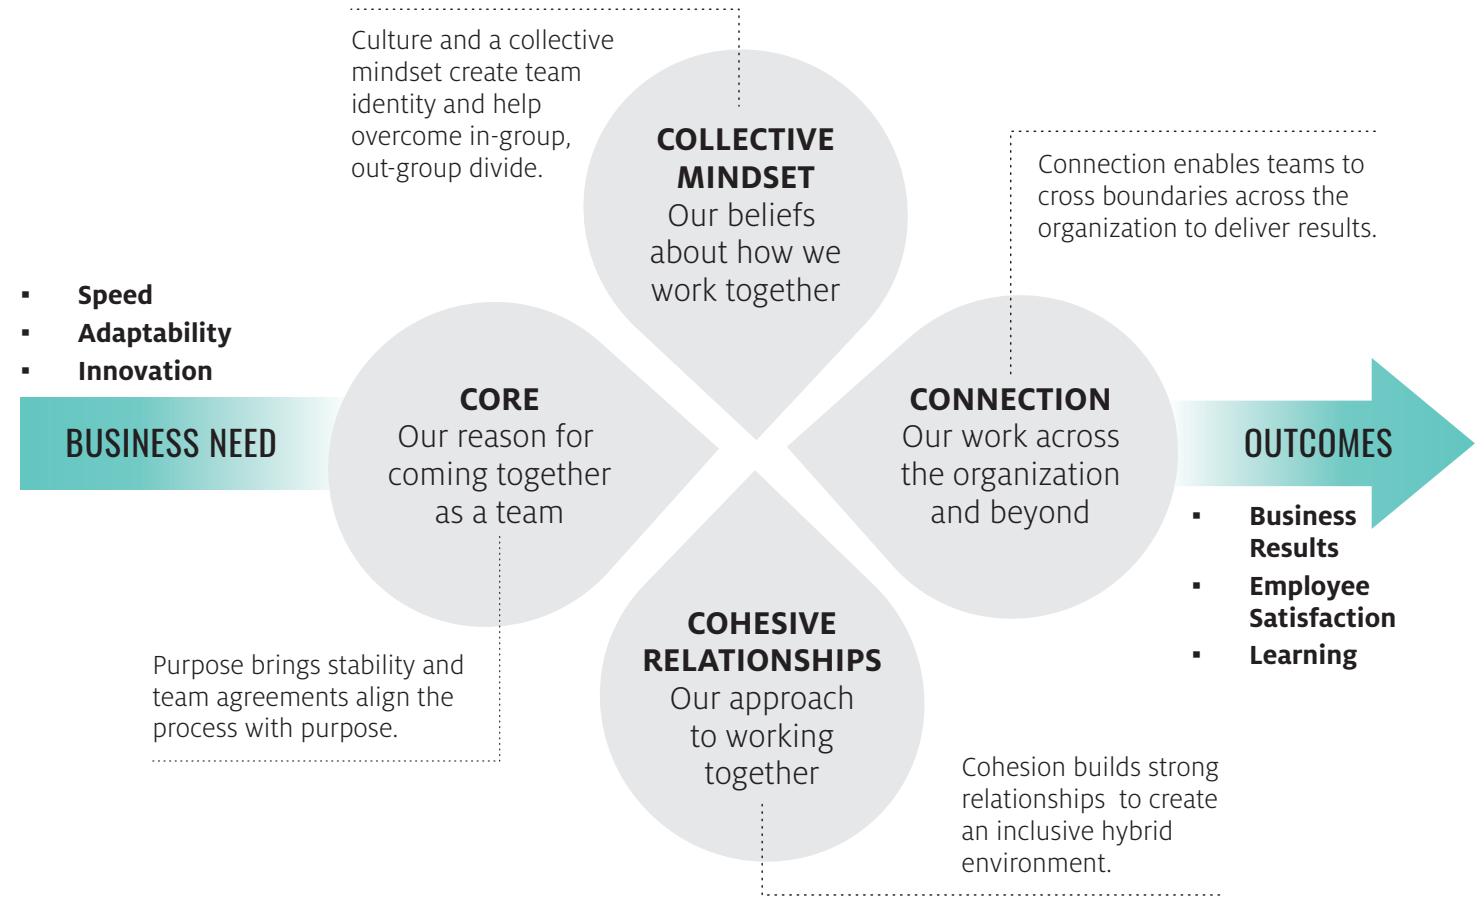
Culture and a collective mindset create team identity and help overcome in-group, out-group divide.

COLLECTIVE MINDSET
Our beliefs about how we work together

Connection enables teams to cross boundaries across the organization to deliver results.

▪ Speed
▪ Adaptability
▪ Innovation

BUSINESS NEED

CORE
Our reason for coming together as a team

CONNECTION
Our work across the organization and beyond

OUTCOMES

▪ Business Results
▪ Employee Satisfaction
▪ Learning

COHESIVE RELATIONSHIPS
Our approach to working together

Purpose brings stability and team agreements align the process with purpose.

Cohesion builds strong relationships to create an inclusive hybrid environment.